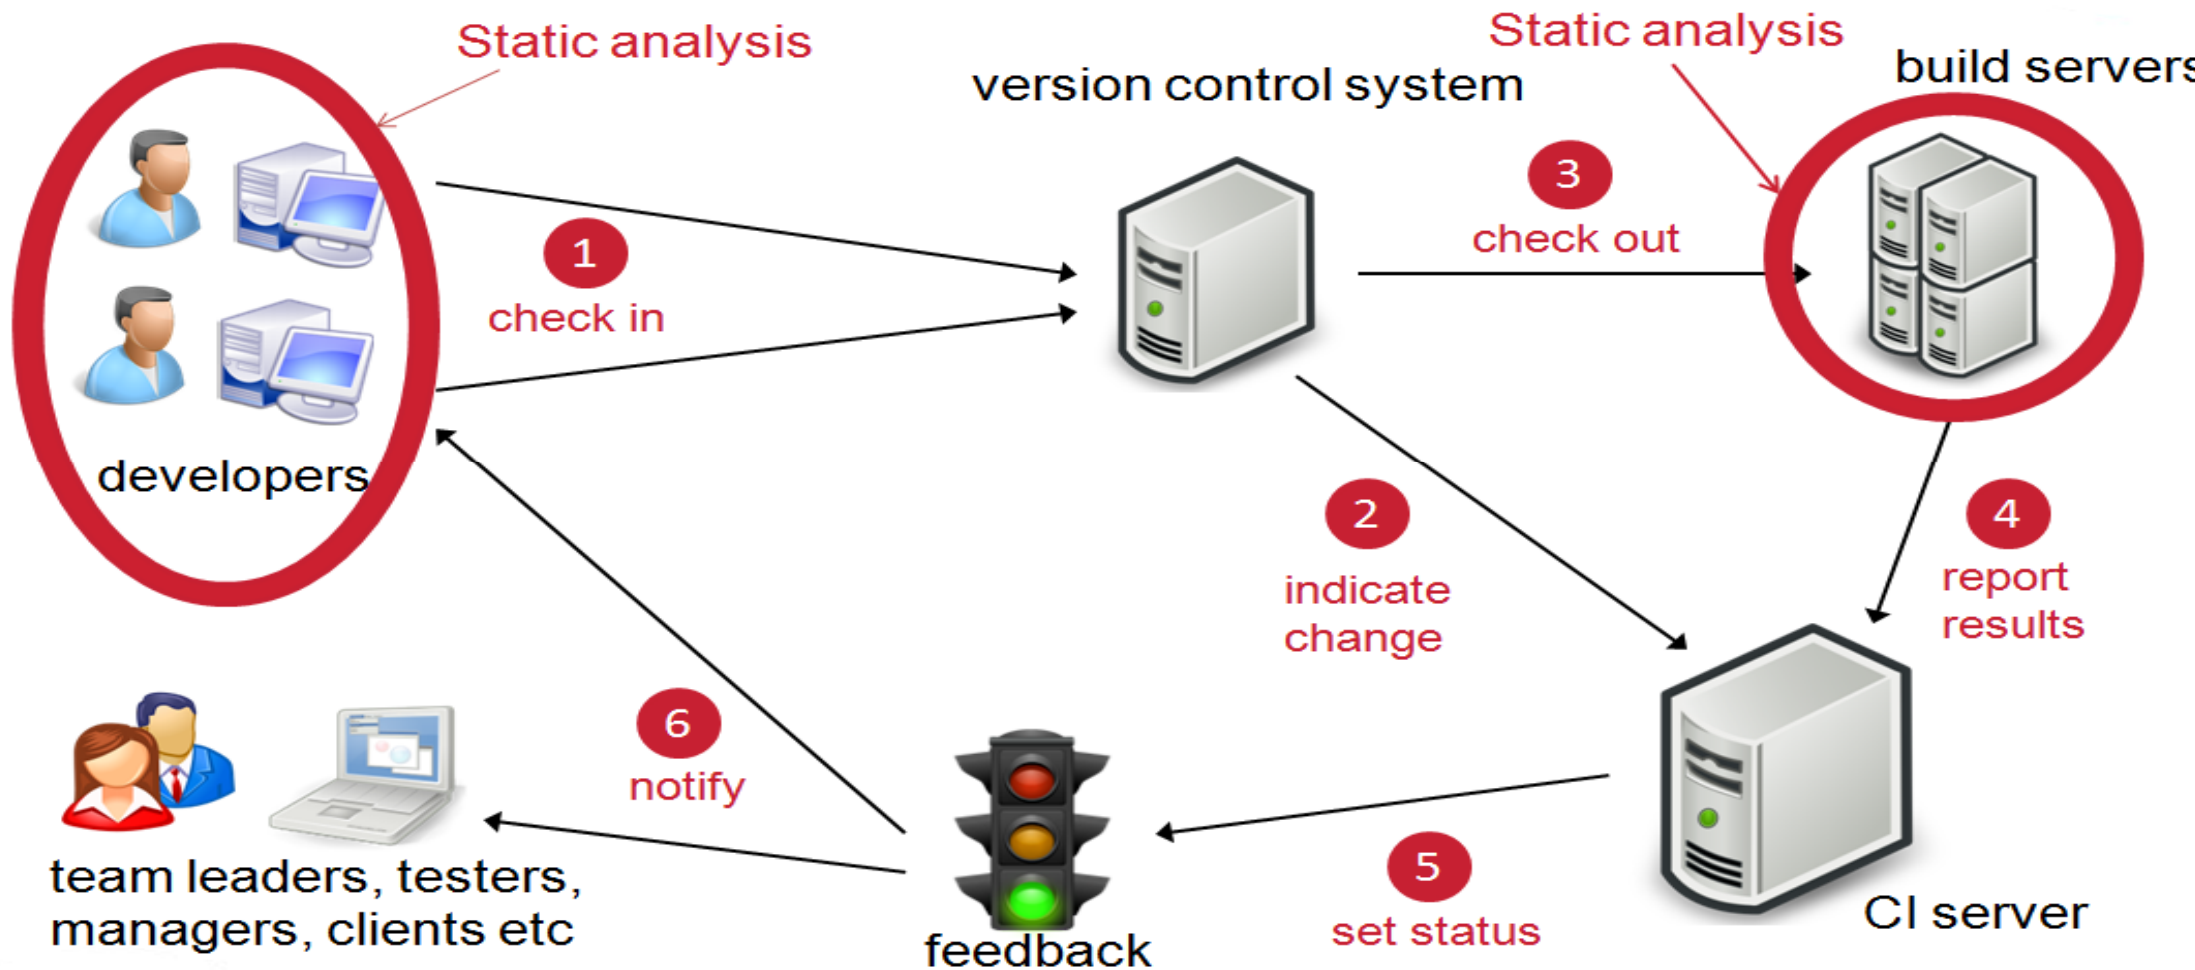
Static analysis

version control system

Static analysis

build servers

developers

1

check in

3

check out

2

indicate change

4

report results

6

notify

team leaders, testers, managers, clients etc

feedback

5

set status

CI server